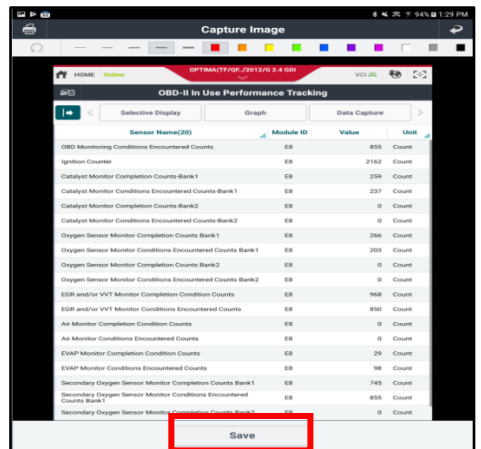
94% 1:29 PM

Capture Image

HOME Online OPTIMA(TF/QF../2012/G 2.4 GDI VCI

OBD-II In Use Performance Tracking

Selective Display Graph Data Capture

| Sensor Name(20) | Module ID | Value | Unit |
|---|---|---|---|
| OBD Monitoring Conditions Encountered Counts | E8 | 855 | Count |
| Ignition Counter | E8 | 2162 | Count |
| Catalyst Monitor Completion Counts-Bank1 | E8 | 259 | Count |
| Catalyst Monitor Conditions Encountered Counts-Bank1 | E8 | 237 | Count |
| Catalyst Monitor Completion Counts-Bank2 | E8 | 0 | Count |
| Catalyst Monitor Conditions Encountered Counts-Bank2 | E8 | 0 | Count |
| Oxygen Sensor Monitor Completion Counts Bank1 | E8 | 266 | Count |
| Oxygen Sensor Monitor Conditions Encountered Counts Bank1 | E8 | 203 | Count |
| Oxygen Sensor Monitor Completion Counts Bank2 | E8 | 0 | Count |
| Oxygen Sensor Monitor Conditions Encountered Counts Bank2 | E8 | 0 | Count |
| EGR and/or VVT Monitor Completion Condition Counts | E8 | 968 | Count |
| EGR and/or VVT Monitor Conditions Encountered Counts | E8 | 850 | Count |
| Air Monitor Completion Condition Counts | E8 | 0 | Count |
| Air Monitor Conditions Encountered Counts | E8 | 0 | Count |
| EVAP Monitor Completion Condition Counts | E8 | 29 | Count |
| EVAP Monitor Conditions Encountered Counts | E8 | 98 | Count |
| Secondary Oxygen Sensor Monitor Completion Counts Bank1 | E8 | 745 | Count |
| Secondary Oxygen Sensor Monitor Conditions Encountered Counts Bank1 | E8 | 855 | Count |
| Secondary Oxygen Sensor Monitor Completion Counts Bank2 | E8 | 0 | Count |

Save